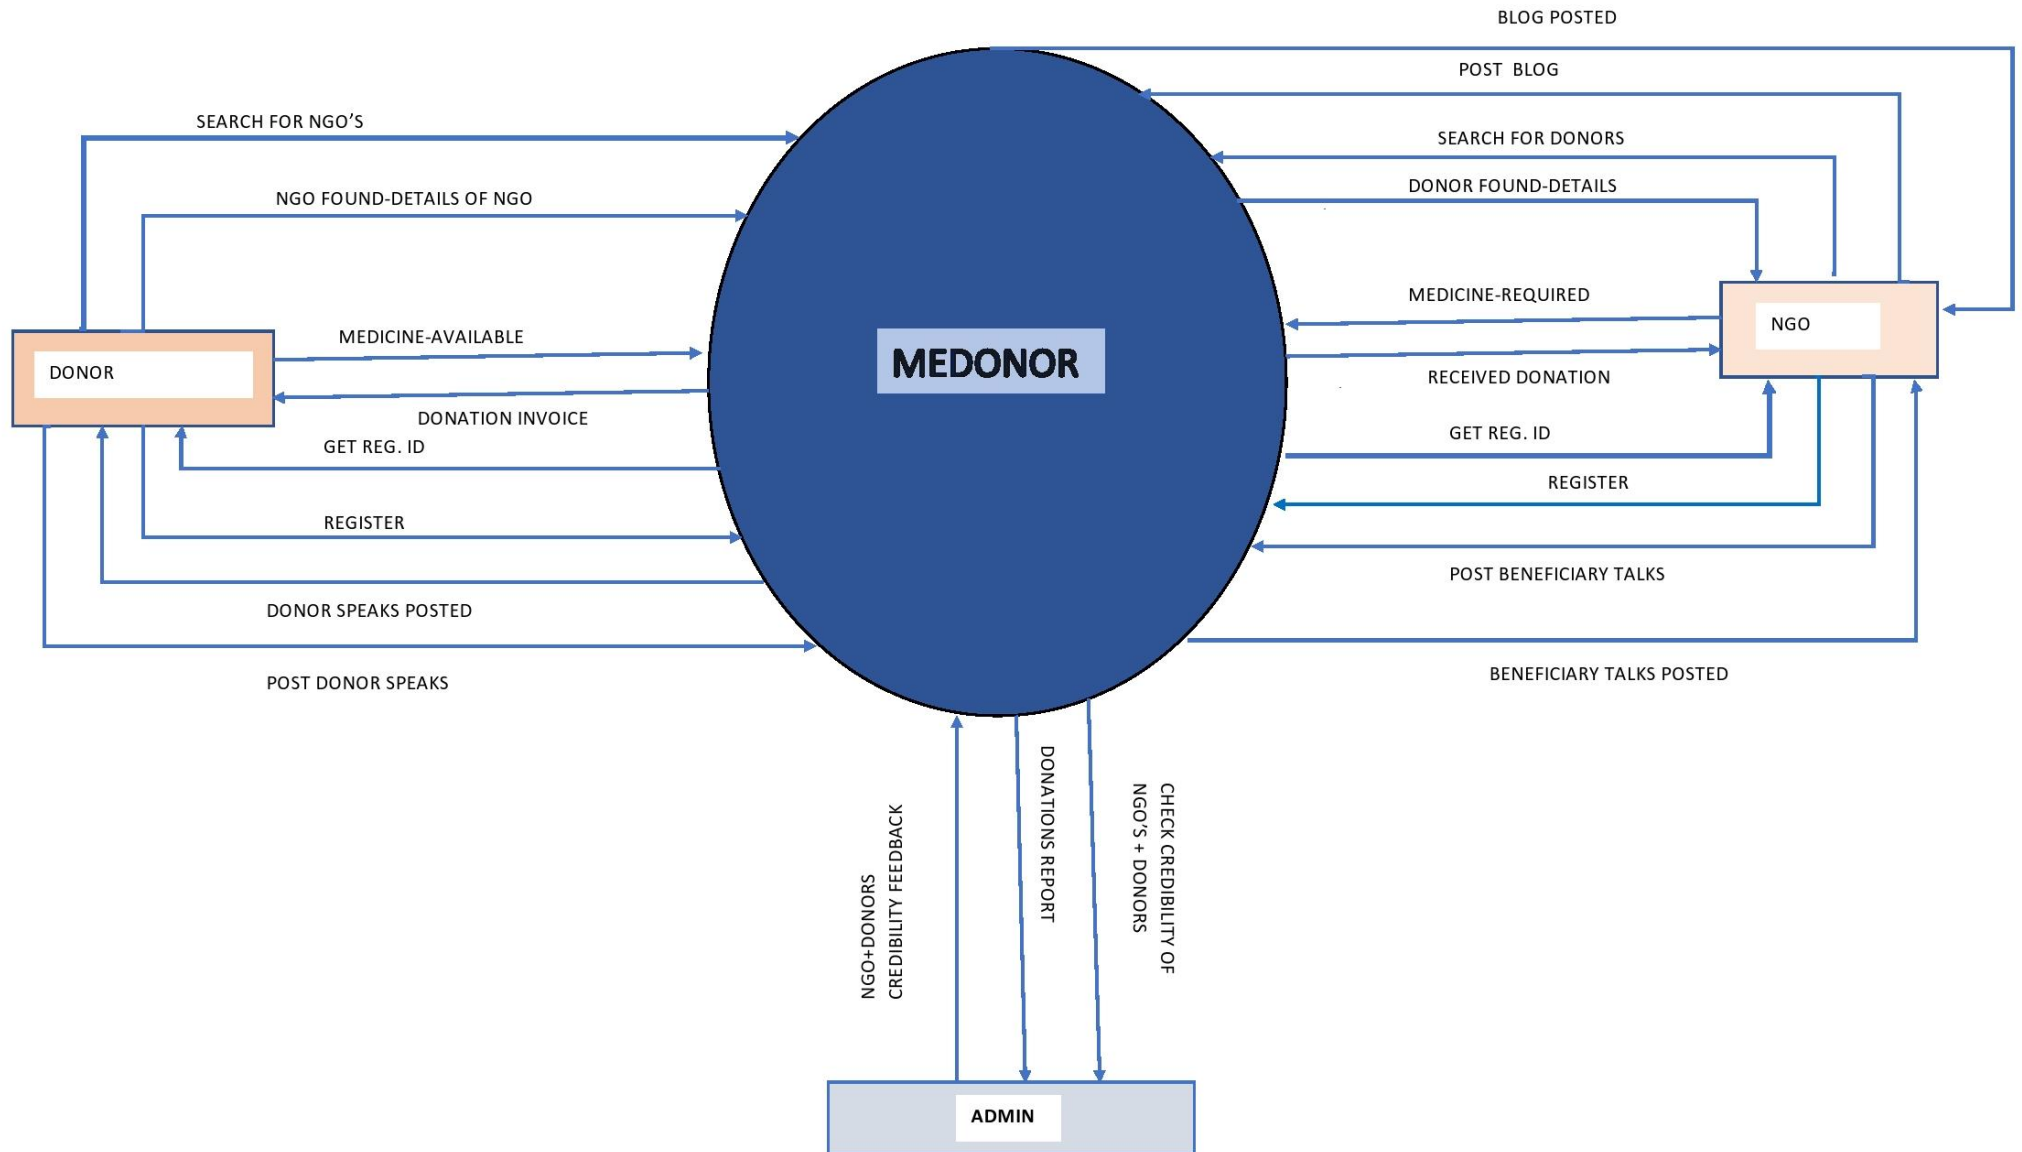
BLOG POSTED

POST BLOG

SEARCH FOR NGO'S

SEARCH FOR DONORS

NGO FOUND-DETAILS OF NGO

DONOR FOUND-DETAILS

MEDICINE-REQUIRED

NGO

DONOR

MEDICINE-AVAILABLE

MEDONOR

RECEIVED DONATION

DONATION INVOICE

GET REG. ID

GET REG. ID

REGISTER

REGISTER

POST BENEFICIARY TALKS

DONOR SPEAKS POSTED

POST DONOR SPEAKS

BENEFICIARY TALKS POSTED

NGO+DONORS CREDIBILITY FEEDBACK

DONATIONS REPORT

CHECK CREDIBILITY OF NGO'S + DONORS

ADMIN